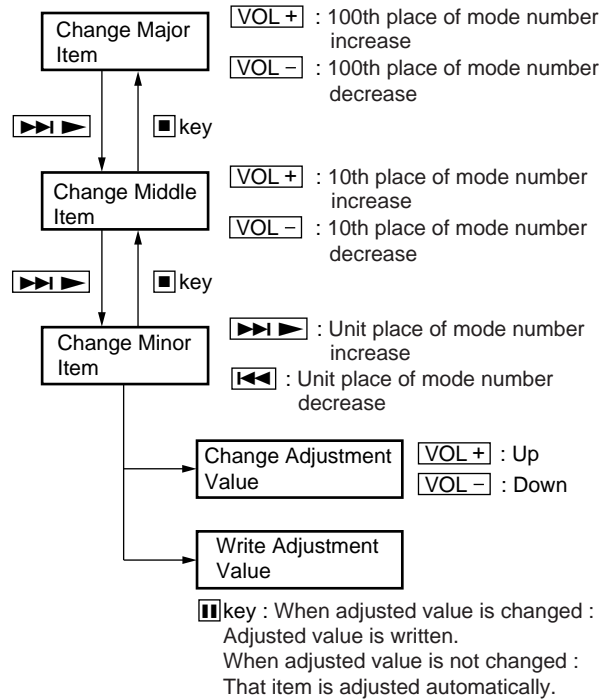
Change Major Item

VOL + : 100th place of mode number increase

VOL − : 100th place of mode number decrease

▶▶I ▶

■ key

Change Middle Item

VOL + : 10th place of mode number increase

VOL − : 10th place of mode number decrease

▶▶I ▶

■ key

Change Minor Item

▶▶I ▶ : Unit place of mode number increase

I◀◀ : Unit place of mode number decrease

Change Adjustment Value

VOL + : Up

VOL − : Down

Write Adjustment Value

II key : When adjusted value is changed : Adjusted value is written.
When adjusted value is not changed : That item is adjusted automatically.